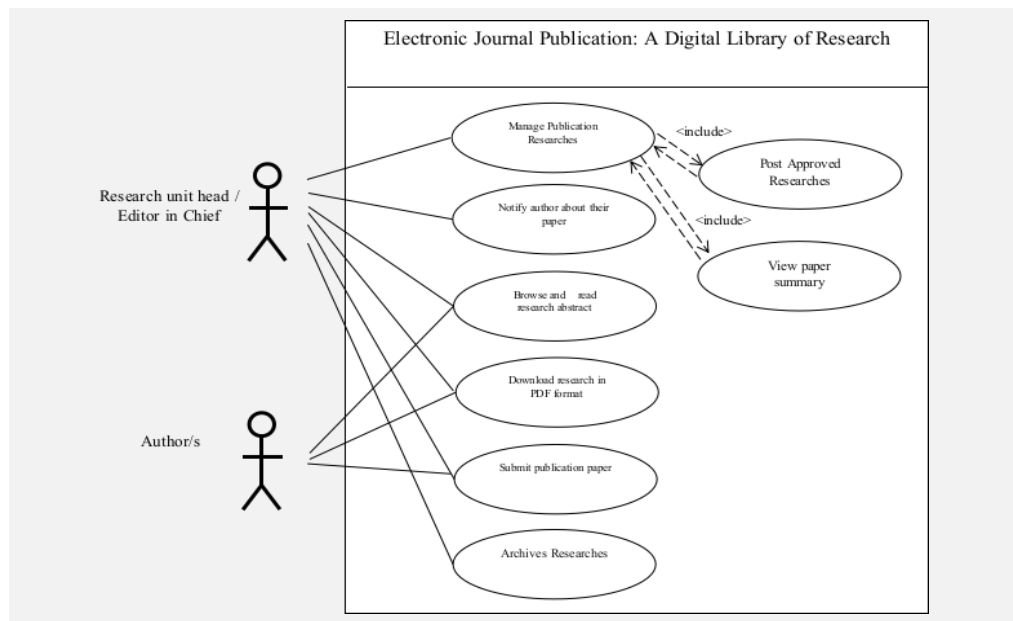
Electronic Journal Publication: A Digital Library of Research

Research unit head / Editor in Chief

Author/s

Manage Publication Researches

<include>

Post Approved Researches

<include>

View paper summary

Notify author about their paper

Browse and read research abstract

Download research in PDF format

Submit publication paper

Archives Researches